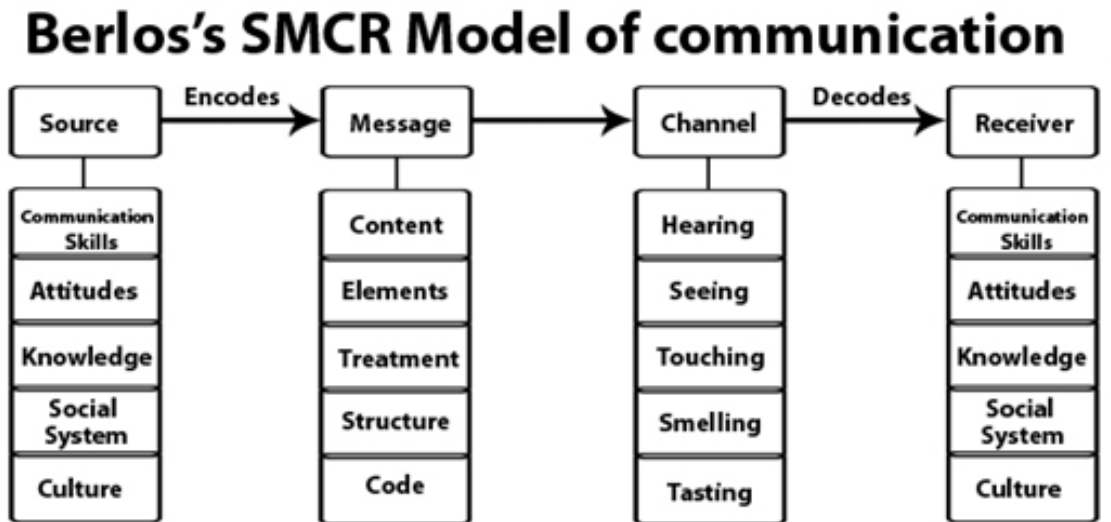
Berlos's SMCR Model of communication

Source
Encodes
Message
Channel
Decodes
Receiver

Communication Skills
Attitudes
Knowledge
Social System
Culture

Content
Elements
Treatment
Structure
Code

Hearing
Seeing
Touching
Smelling
Tasting

Communication Skills
Attitudes
Knowledge
Social System
Culture